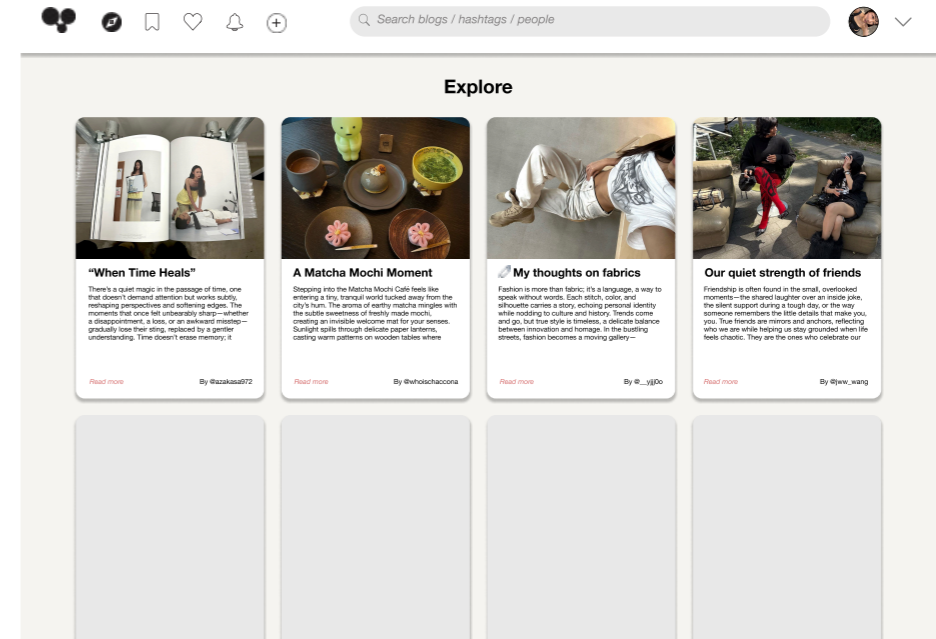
Search blogs / hashtags / people

Explore

“When Time Heals”

There's a quiet magic in the passage of time, one that doesn't demand attention but works subtly, reshaping perspectives and softening edges. The moments that once felt unbearably sharp—whether a disappointment, a loss, or an awkward misstep—gradually lose their sting, replaced by a gentler understanding. Time doesn't erase memory; it

Read more

By @azakasa972

A Matcha Mochi Moment

Stepping into the Matcha Mochi Café feels like entering a tiny, tranquil world tucked away from the city's hum. The aroma of earthy matcha mingles with the subtle sweetness of freshly made mochi, creating an invisible welcome mat for your senses. Sunlight spills through delicate paper lanterns, casting warm patterns on wooden tables where

Read more

By @whoischaccona

My thoughts on fabrics

Fashion is more than fabric; it's a language, a way to speak without words. Each stitch, color, and silhouette carries a story, echoing personal identity while nodding to culture and history. Trends come and go, but true style is timeless, a delicate balance between innovation and homage. In the bustling streets, fashion becomes a moving gallery—

Read more

By @__yjjj0o

Our quiet strength of friends

Friendship is often found in the small, overlooked moments—the shared laughter over an inside joke, the silent support during a tough day, or the way someone remembers the little details that make you, you. True friends are mirrors and anchors, reflecting who we are while helping us stay grounded when life feels chaotic. They are the ones who celebrate our

Read more

By @jww_wang